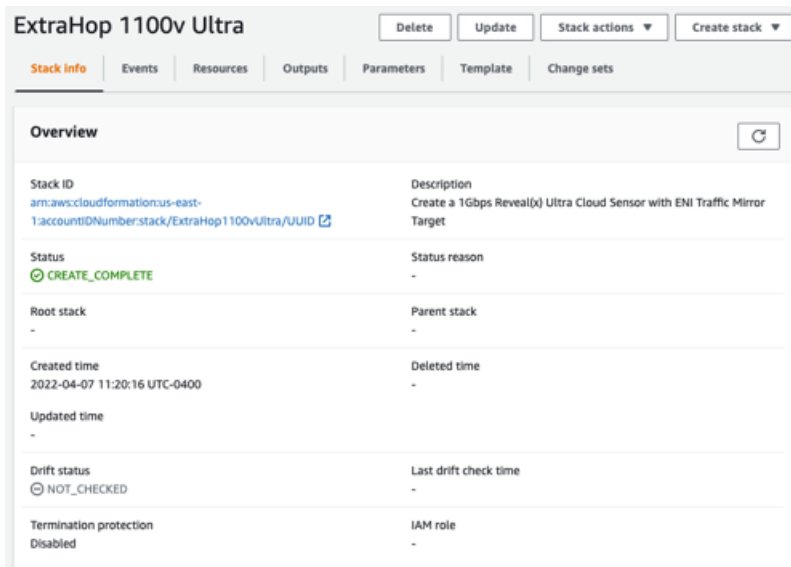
ExtraHop 1100v Ultra

Delete Update Stack actions ▼ Create stack ▼

Stack info Events Resources Outputs Parameters Template Change sets

Overview

Stack ID
arn:aws:cloudformation:us-east-1:accountIDNumber:stack/ExtraHop1100vUltra/UUID

Description
Create a 1Gbps Reveal(x) Ultra Cloud Sensor with ENI Traffic Mirror Target

Status
CREATE_COMPLETE

Status reason
-

Root stack
-

Parent stack
-

Created time
2022-04-07 11:20:16 UTC-0400

Deleted time
-

Updated time
-

Drift status
NOT_CHECKED

Last drift check time
-

Termination protection
Disabled

IAM role
-